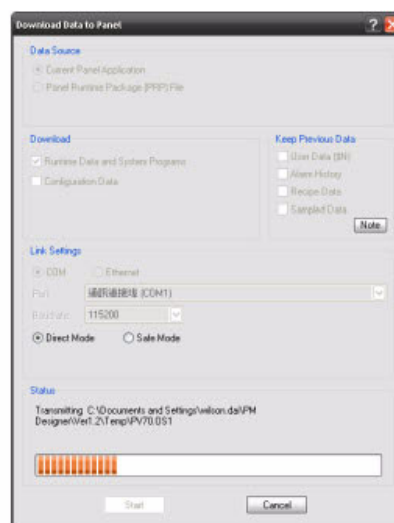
Download Data to Panel

Data Source

Current Panel Application

Panel Runtime Package (PRP) File

Download

Runtime Data and System Programs

Configuration Data

Keep Previous Data

User Data ($N)

Alarm History

Recipe Data

Sampled Data

Note

Link Settings

COM

Ethernet

Port

通訊連接埠 (COM1)

Baudrate

115200

Direct Mode

Safe Mode

Status

Transmitting: C:\Documents and Settings\wilson.da\PM Designer\Ver1.2\Temp\PV70.0S1

Start

Cancel